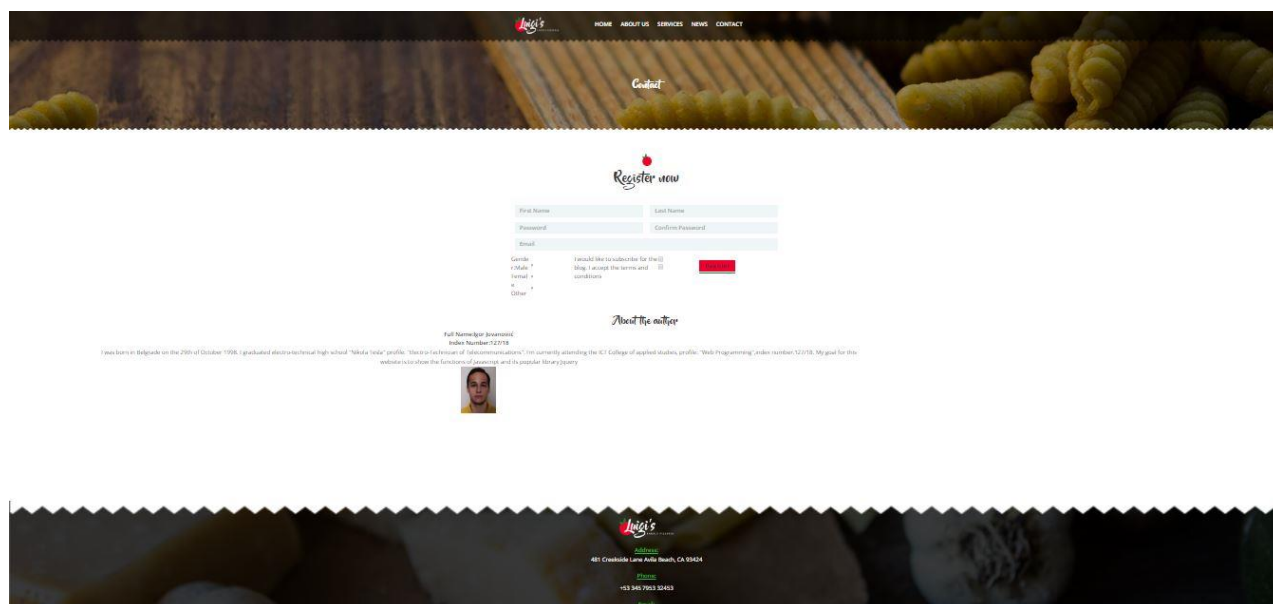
Luigi's

HOME ABOUT US SERVICES NEWS CONTACT

Contact

Register now

First Name
Last Name
Password
Confirm Password
Email

Gender
Male
Female
Other

I would like to subscribe for the blog. I accept the terms and conditions

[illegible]

About the author

Full Name:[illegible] Jovanovic
Index Number:127/18

I was born in Belgrade on the 29th of October 1998. I graduated electro-technical high school "Nikola Tesla" profile: "Electro-technician of telecommunications". I'm currently attending the ICT College of applied studies, profile: "Web Programming", index number 127/18. My goal for this website is to show the functions of Javascript and its popular library Jquery.

Luigi's

Address
481 Creekside Lane Avila Beach, CA 93424

Phone
+53 345 7953 32453

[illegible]